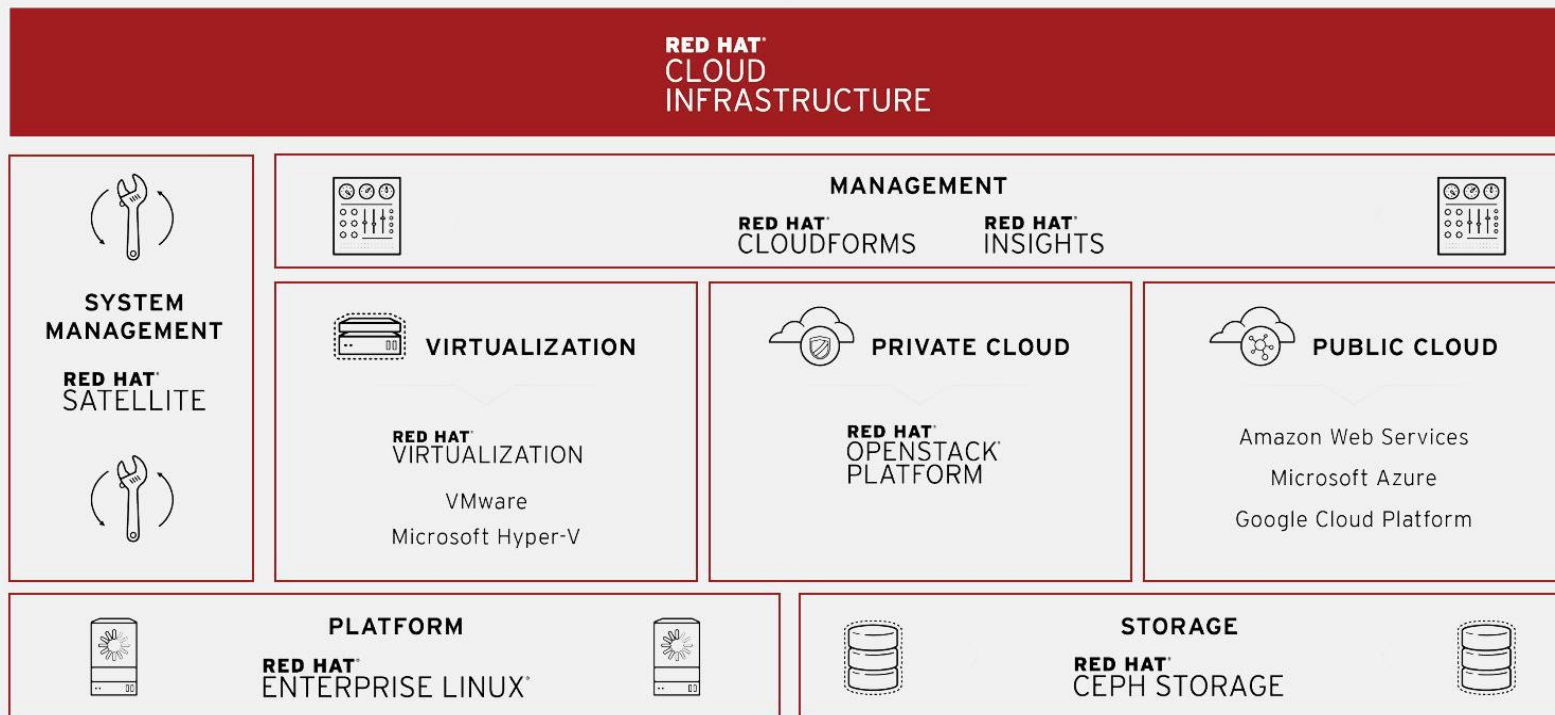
RED HAT®
CLOUD
INFRASTRUCTURE

SYSTEM MANAGEMENT

RED HAT®
SATELLITE

MANAGEMENT

RED HAT®
CLOUDFORMS

RED HAT®
INSIGHTS

VIRTUALIZATION

RED HAT®
VIRTUALIZATION

VMware

Microsoft Hyper-V

PRIVATE CLOUD

RED HAT®
OPENSTACK®
PLATFORM

PUBLIC CLOUD

Amazon Web Services

Microsoft Azure

Google Cloud Platform

PLATFORM

RED HAT®
ENTERPRISE LINUX®

STORAGE

RED HAT®
CEPH STORAGE